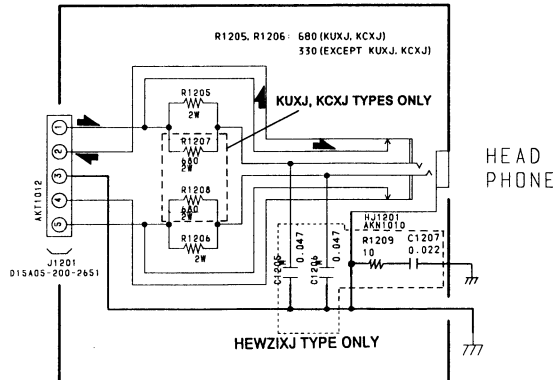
R1205, R1206 : 680 (KUXJ, KCXJ)
330 (EXCEPT KUXJ, KCXJ)

R1205
2W

KUXJ, KCXJ TYPES ONLY

R1207
680
2W

R1208
680
2W

R1206
2W

1
2
3
4
5

AKT1012

J1201
D15A05-200-2651

HEAD
PHONE

HJ1201
AKN1010

R1209
10

C1207
0.022

C1205
0.047

C1206
0.047

HEWZIXJ TYPE ONLY